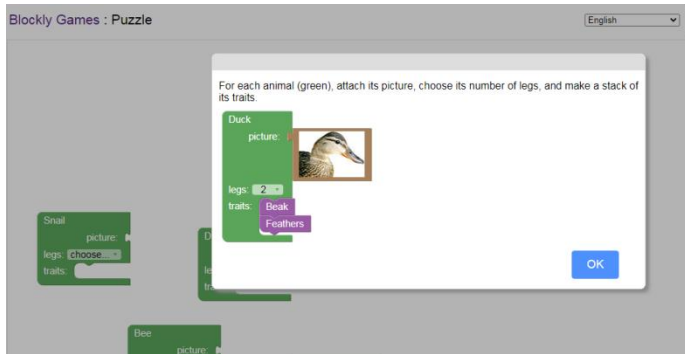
Blockly Games : Puzzle

English

For each animal (green), attach its picture, choose its number of legs, and make a stack of its traits.

Duck
picture:
legs: 2
traits: Beak
Feathers

OK

Snail
picture:
legs: choose...
traits:

D
le
tr

Bee
picture: